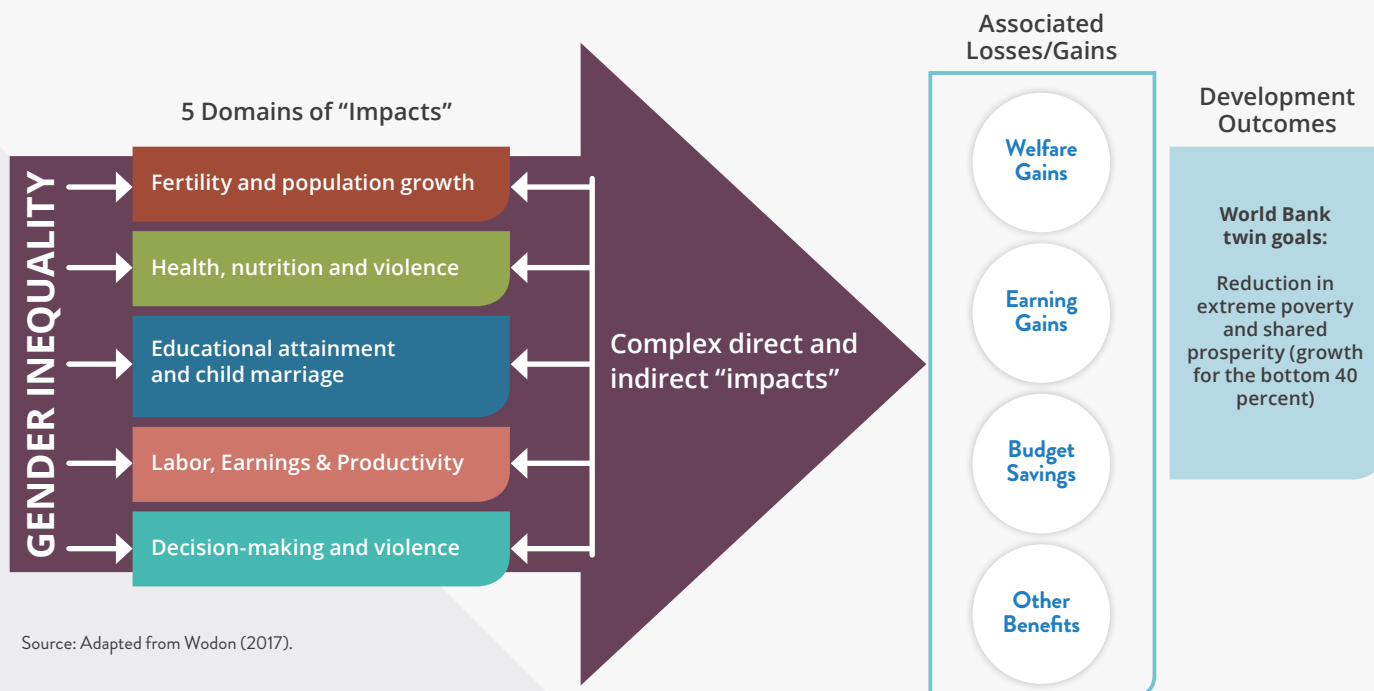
GENDER INEQUALITY

5 Domains of "Impacts"

Fertility and population growth

Health, nutrition and violence

Educational attainment and child marriage

Labor, Earnings & Productivity

Decision-making and violence

Complex direct and indirect "impacts"

Associated Losses/Gains

Welfare Gains

Earning Gains

Budget Savings

Other Benefits

Development Outcomes

World Bank twin goals:

Reduction in extreme poverty and shared prosperity (growth for the bottom 40 percent)

Source: Adapted from Wodon (2017).